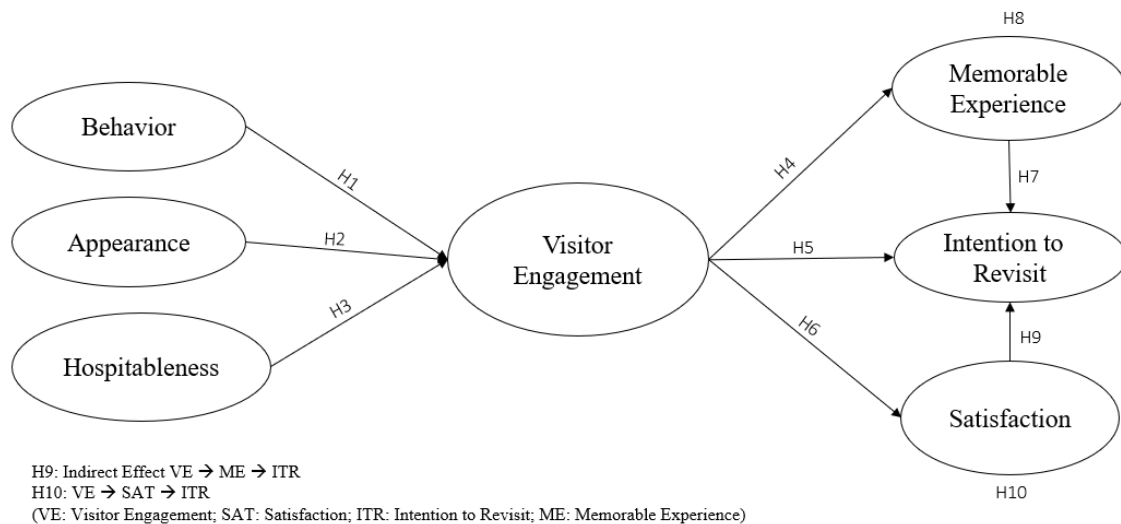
H8

Behavior

H1

Appearance

H2

H3

Hospitableness

Visitor Engagement

H4

H5

H6

Memorable Experience

H7

Intention to Revisit

H9

Satisfaction

H10

H9: Indirect Effect VE → ME → ITR
H10: VE → SAT → ITR
(VE: Visitor Engagement; SAT: Satisfaction; ITR: Intention to Revisit; ME: Memorable Experience)